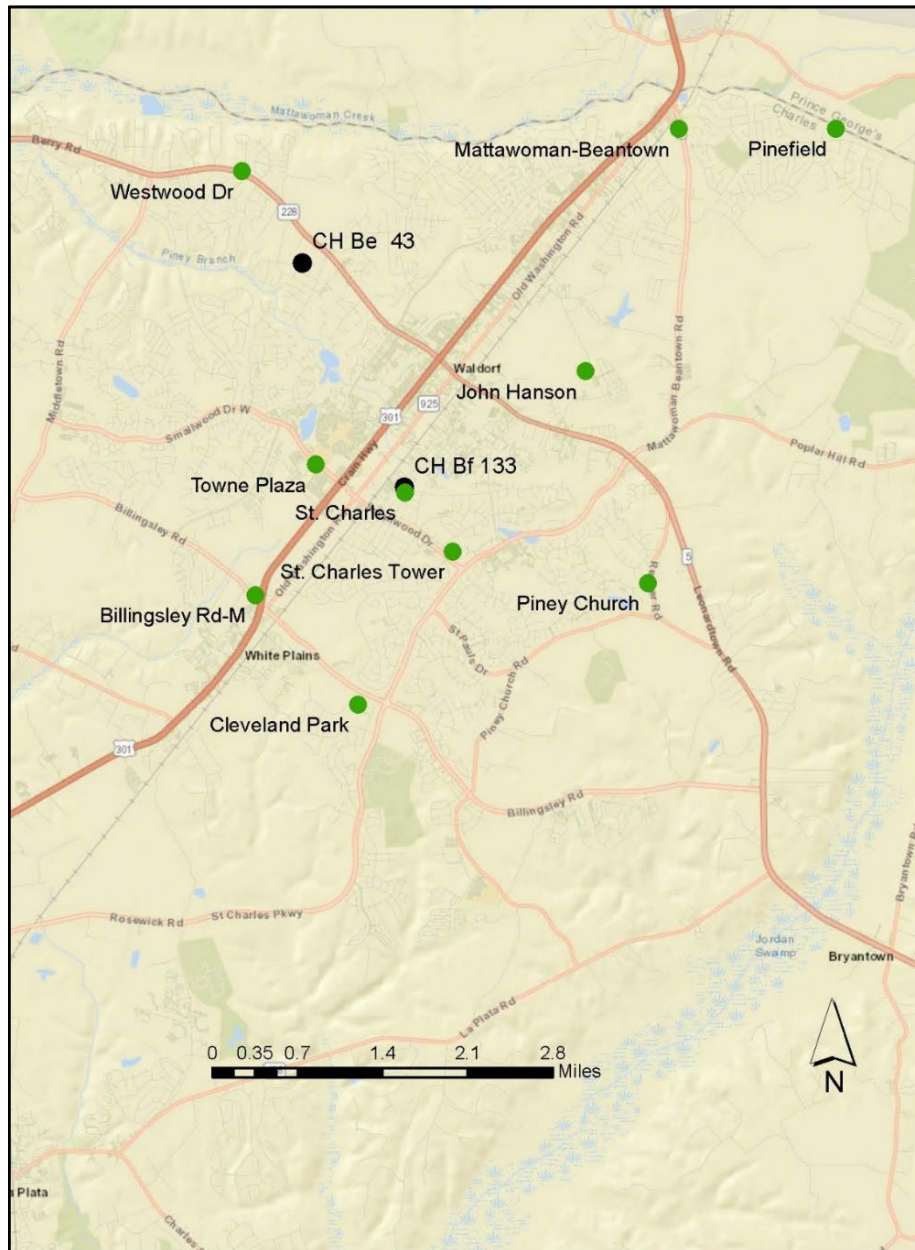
Mattawoman Creek
Prince George's
Charles
Barry Rd
Mattawoman-Beantown
Pinefield
Westwood Dr
228
CH Be 43
Piney Branch
Old Washington Rd
Mattawoman Beantown Rd
Middletown Rd
Waldorf
John Hanson
301
925
Smallwood Dr W
Crain Hwy
Mattawoman Beantown Rd
Poplar Hill Rd
Towne Plaza
CH Bf 133
St. Charles
Billingsley Rd
Smallwood Dr
St. Charles Tower
5
Billingsley Rd-M
Old Washington Rd
Piney Church
Leonardtown Rd
St Pauls Dr
White Plains
Piney Church Rd
Cleveland Park
301
Billingsley Rd
Rosewick Rd
St Charles Pkwy
Jordan Swamp
Bryantown
Bryantown Rd
La Plata Rd
0 0.35 0.7 1.4 2.1 2.8 Miles
N
La Plata
Charles